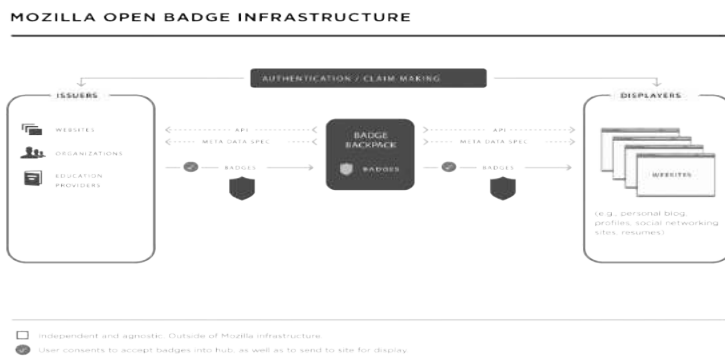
MOZILLA OPEN BADGE INFRASTRUCTURE

AUTHENTICATION / CLAIM MAKING

ISSUERS

WEBSITES

ORGANIZATIONS

EDUCATION PROVIDERS

API

META DATA SPEC

BADGES

BADGE BACKPACK

BADGES

API

META DATA SPEC

BADGES

DISPLAYERS

WEBSITES

(e.g., personal blog, profiles, social networking sites, resumes)

Independent and agnostic. Outside of Mozilla infrastructure.

User consents to accept badges into hub, as well as to send to site for display.